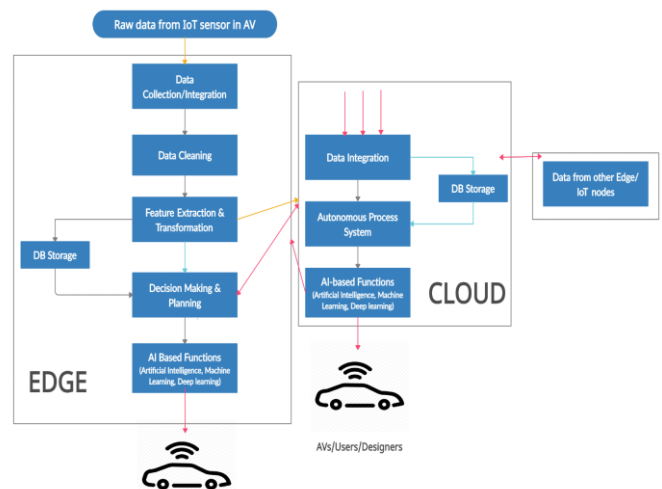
Raw data from IoT sensor in AV

Data Collection/Integration

Data Cleaning

Feature Extraction & Transformation

DB Storage

Decision Making & Planning

AI Based Functions
(Artificial Intelligence, Machine Learning, Deep learning)

EDGE

Data Integration

DB Storage

Autonomous Process System

AI-based Functions
(Artificial Intelligence, Machine Learning, Deep learning)

CLOUD

Data from other Edge/ IoT nodes

AVs/Users/Designers